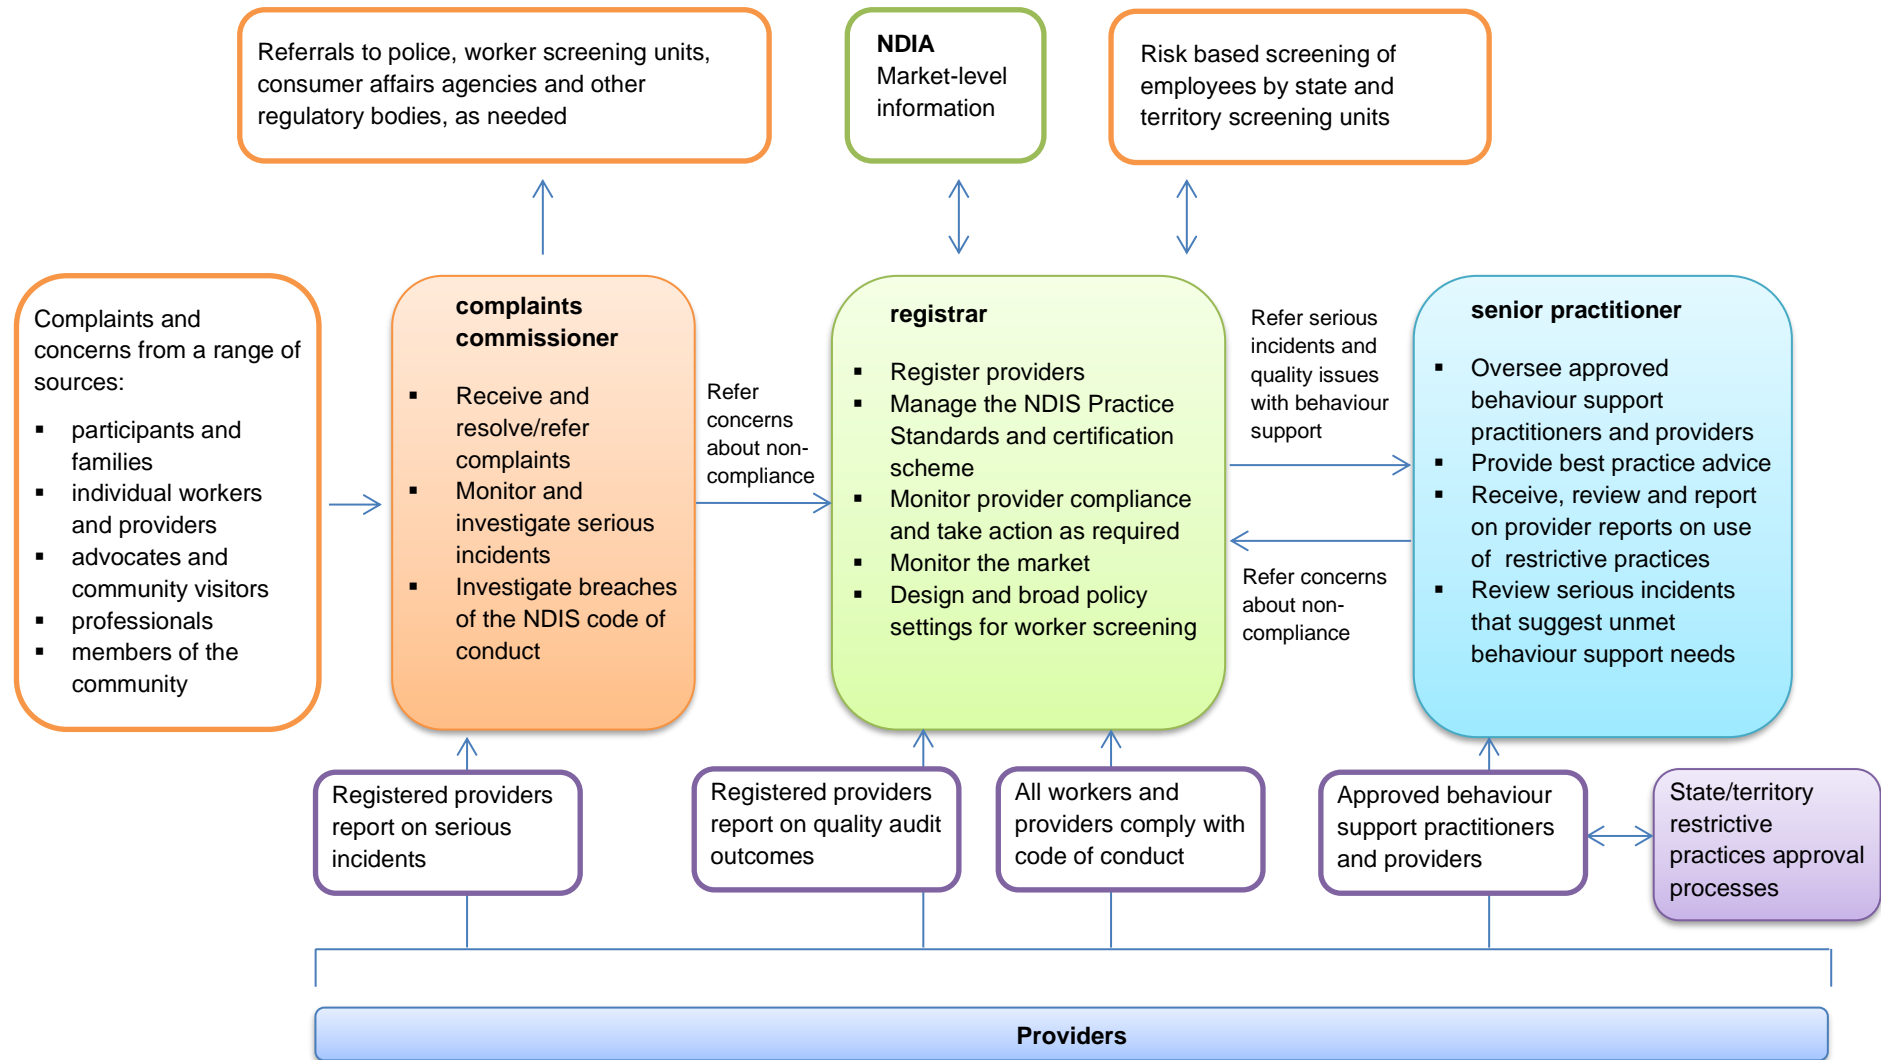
Referrals to police, worker screening units, consumer affairs agencies and other regulatory bodies, as needed

**NDIA**
Market-level information

Risk based screening of employees by state and territory screening units

Complaints and concerns from a range of sources:
- participants and families
- individual workers and providers
- advocates and community visitors
- professionals
- members of the community

**complaints commissioner**
- Receive and resolve/refer complaints
- Monitor and investigate serious incidents
- Investigate breaches of the NDIS code of conduct

Refer concerns about non-compliance

**registrar**
- Register providers
- Manage the NDIS Practice Standards and certification scheme
- Monitor provider compliance and take action as required
- Monitor the market
- Design and broad policy settings for worker screening

Refer serious incidents and quality issues with behaviour support

Refer concerns about non-compliance

**senior practitioner**
- Oversee approved behaviour support practitioners and providers
- Provide best practice advice
- Receive, review and report on provider reports on use of restrictive practices
- Review serious incidents that suggest unmet behaviour support needs

Registered providers report on serious incidents

Registered providers report on quality audit outcomes

All workers and providers comply with code of conduct

Approved behaviour support practitioners and providers

State/territory restrictive practices approval processes

**Providers**